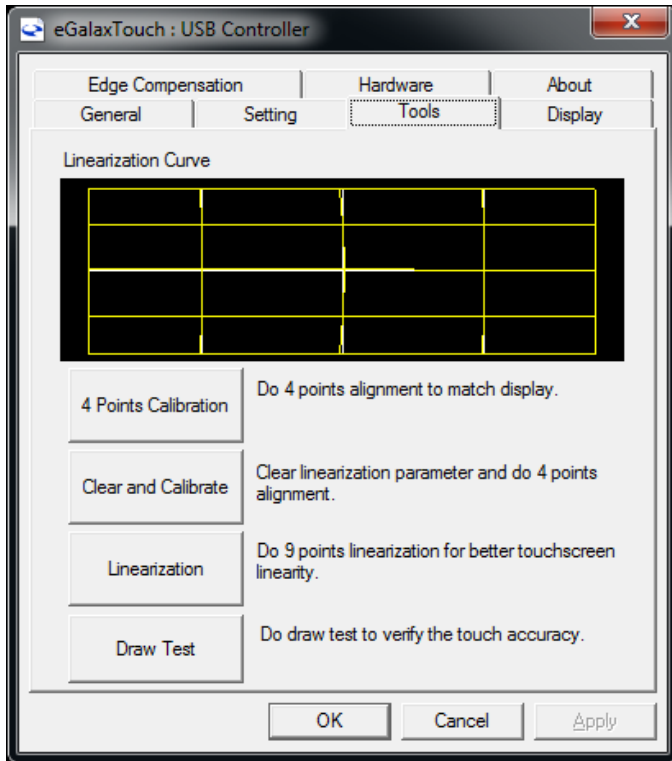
eGalaxTouch : USB Controller

Edge Compensation
Hardware
About
General
Setting
Tools
Display

Linearization Curve

4 Points Calibration
Do 4 points alignment to match display.

Clear and Calibrate
Clear linearization parameter and do 4 points alignment.

Linearization
Do 9 points linearization for better touchscreen linearity.

Draw Test
Do draw test to verify the touch accuracy.

OK
Cancel
Apply